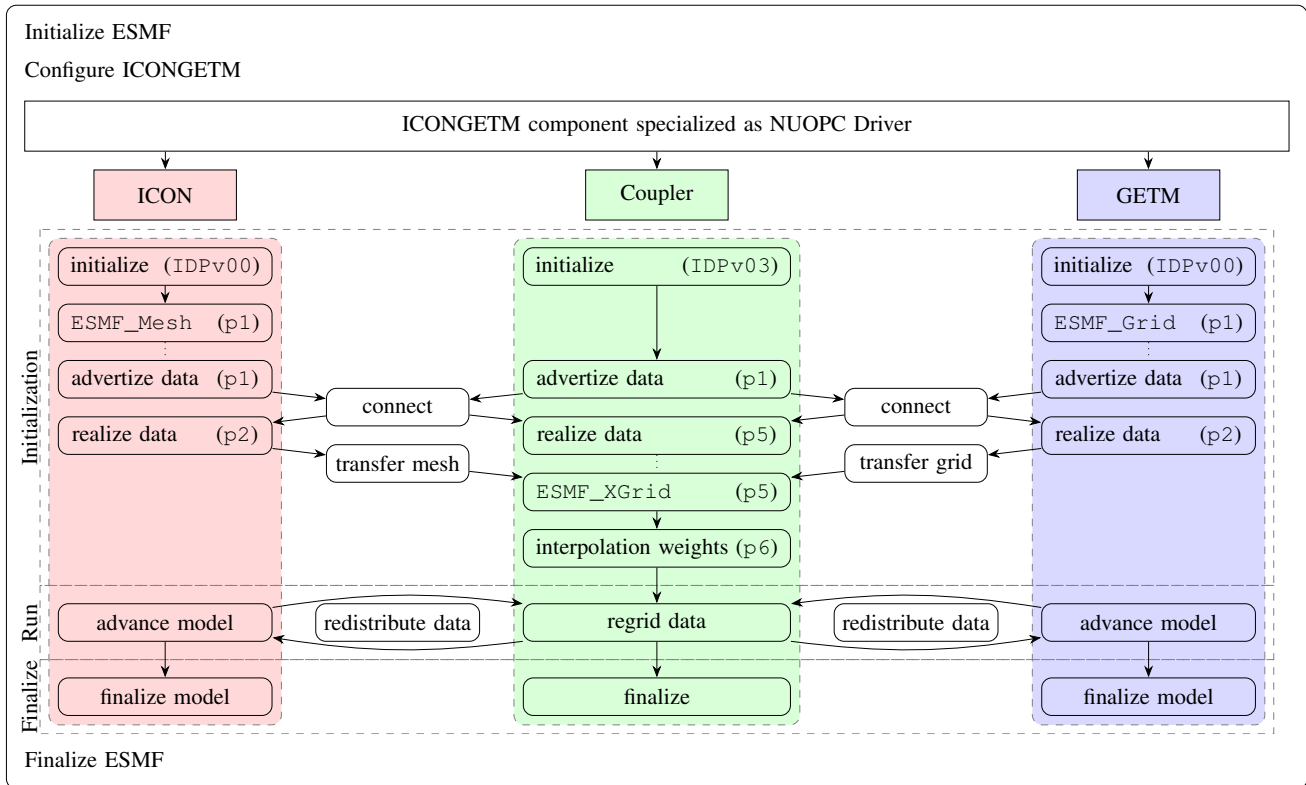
Initialize ESMF

Configure ICONGETM

ICONGETM component specialized as NUOPC Driver

ICON

Coupler

GETM

Initialization

initialize (IDPv00)

ESMF_Mesh (p1)

advertize data (p1)

realize data (p2)

initialize (IDPv03)

advertize data (p1)

realize data (p5)

ESMF_XGrid (p5)

interpolation weights (p6)

initialize (IDPv00)

ESMF_Grid (p1)

advertize data (p1)

realize data (p2)

connect

transfer mesh

connect

transfer grid

Run

advance model

redistribute data

regrid data

redistribute data

advance model

Finalize

finalize model

finalize

finalize model

Finalize ESMF